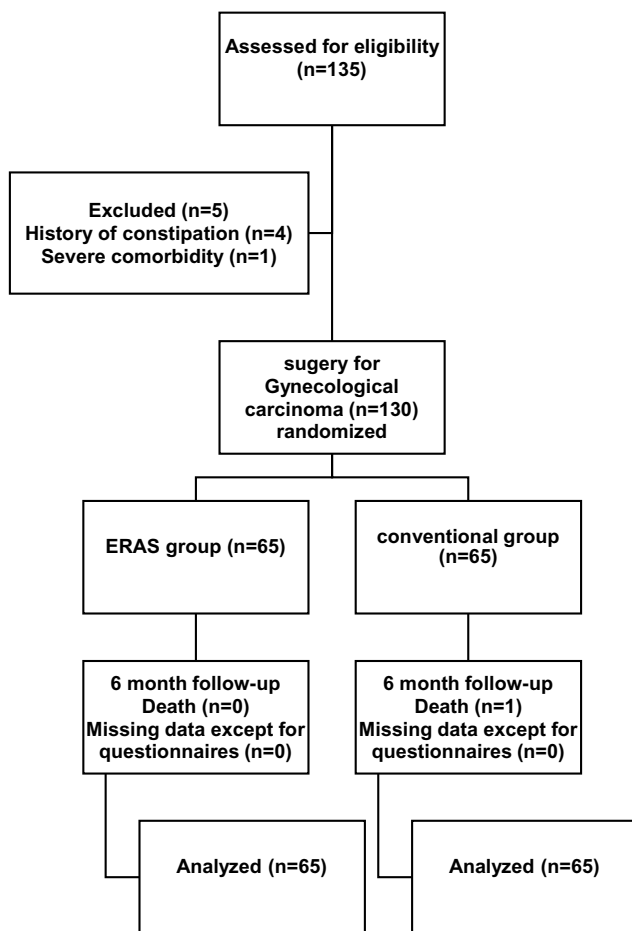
Assessed for eligibility (n=135)

Excluded (n=5)
History of constipation (n=4)
Severe comorbidity (n=1)

sugery for Gynecological carcinoma (n=130) randomized

ERAS group (n=65)

conventional group (n=65)

6 month follow-up
Death (n=0)
Missing data except for questionnaires (n=0)

6 month follow-up
Death (n=1)
Missing data except for questionnaires (n=0)

Analyzed (n=65)

Analyzed (n=65)